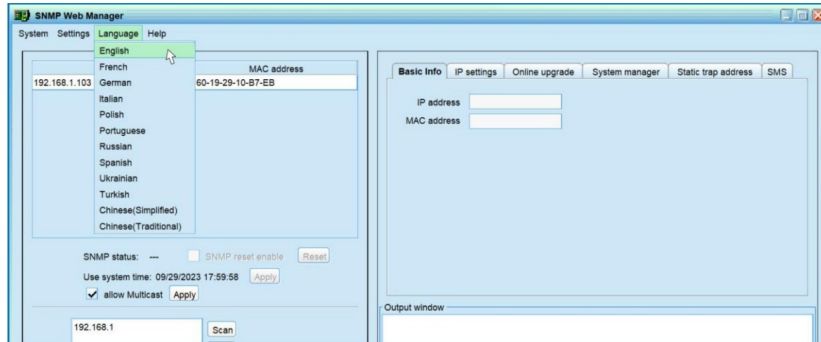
SNMP Web Manager

System Settings Language Help

English
French
German
Italian
Polish
Portuguese
Russian
Spanish
Ukrainian
Turkish
Chinese(Simplified)
Chinese(Traditional)

MAC address
192.168.1.103
60-19-29-10-B7-EB

SNMP status: ---
SNMP reset enable
Reset
Use system time: 09/29/2023 17:59:58
Apply
allow Multicast
Apply

192.168.1
Scan

Basic Info
IP settings
Online upgrade
System manager
Static trap address
SMS

IP address
MAC address

Output window